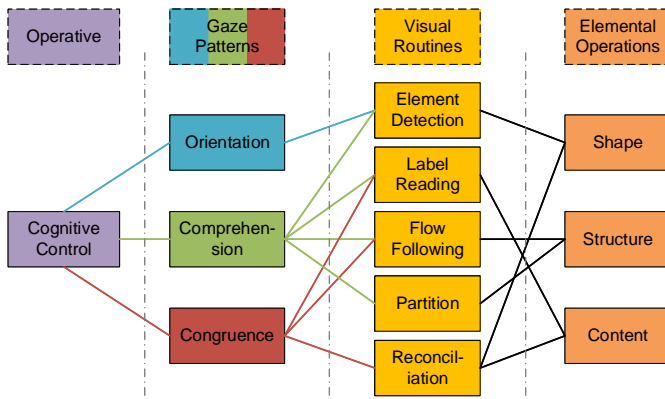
Operative

Gaze Patterns

Visual Routines

Elemental Operations

Cognitive Control

Orientation

Comprehension

Congruence

Element Detection

Label Reading

Flow Following

Partition

Reconciliation

Shape

Structure

Content